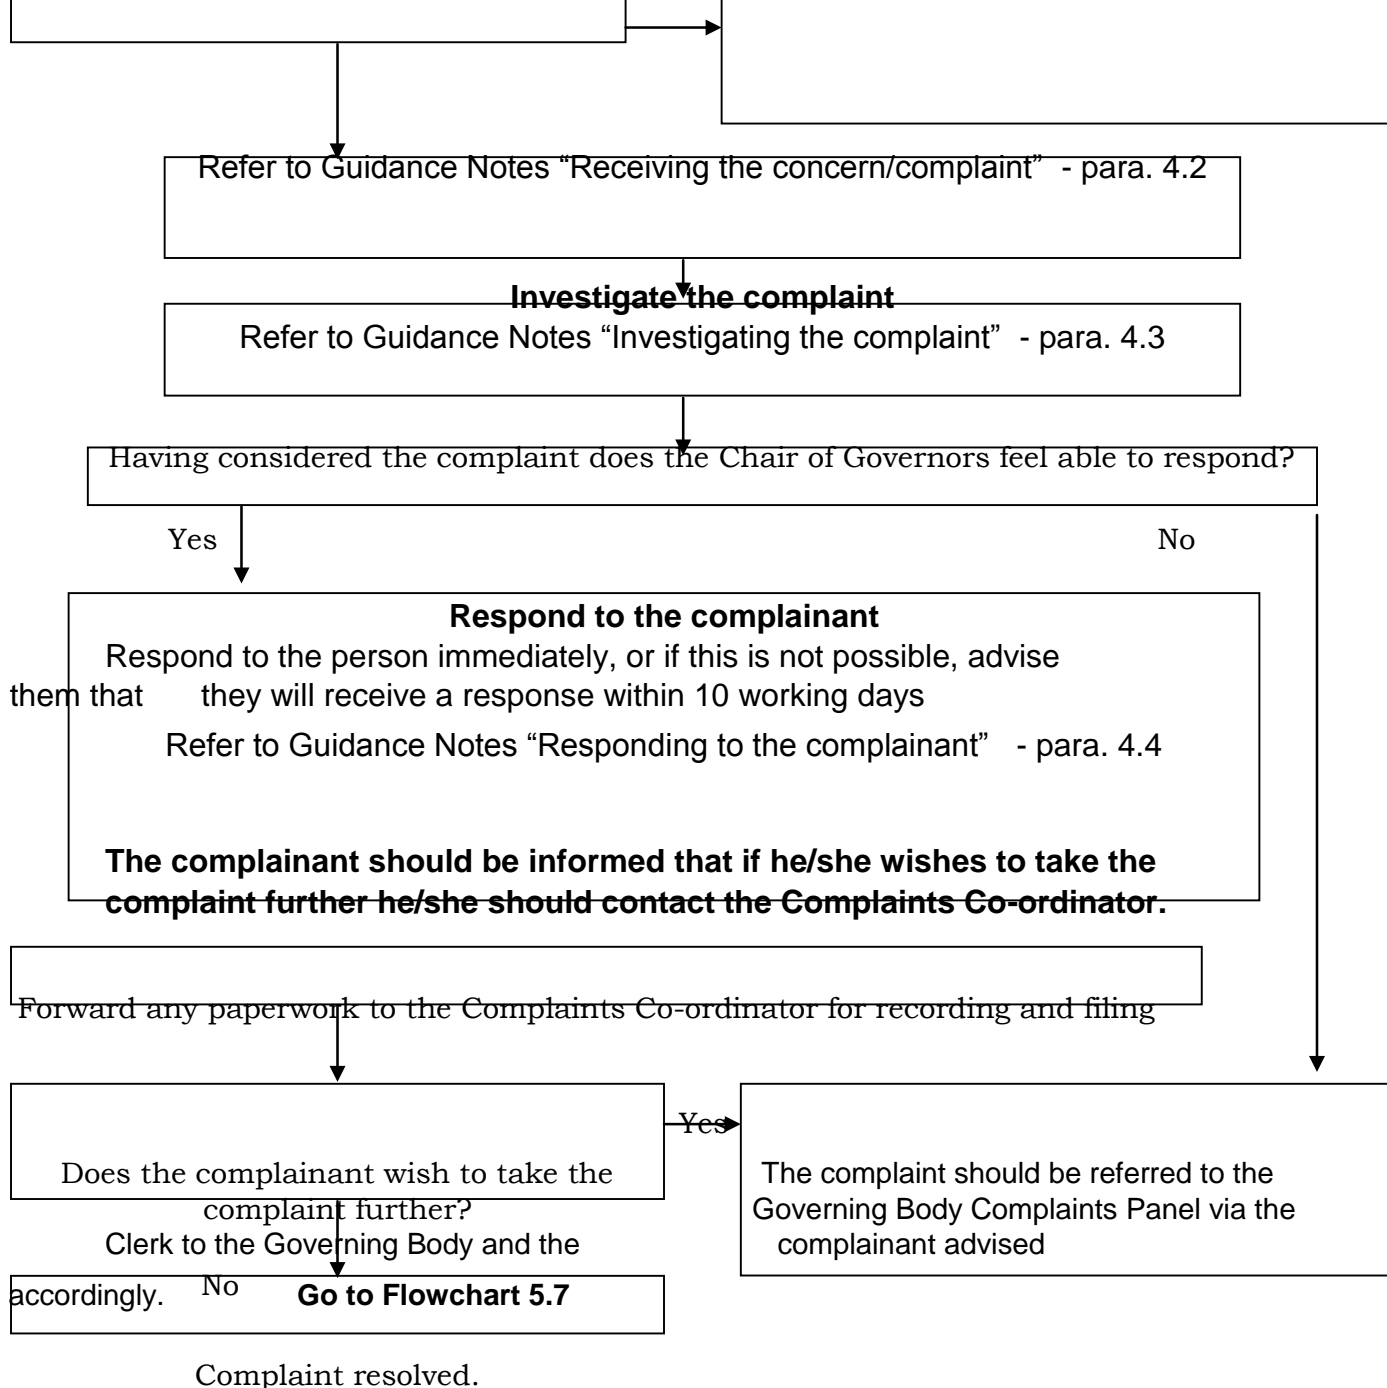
Refer to Guidance Notes “Receiving the concern/complaint” - para. 4.2

Investigate the complaint

Refer to Guidance Notes “Investigating the complaint” - para. 4.3

Having considered the complaint does the Chair of Governors feel able to respond?

Yes

No

Respond to the complainant

Respond to the person immediately, or if this is not possible, advise them that they will receive a response within 10 working days

Refer to Guidance Notes “Responding to the complainant” - para. 4.4

The complainant should be informed that if he/she wishes to take the complaint further he/she should contact the Complaints Co-ordinator.

Forward any paperwork to the Complaints Co-ordinator for recording and filing

Does the complainant wish to take the complaint further?

Yes

The complaint should be referred to the Governing Body Complaints Panel via the Clerk to the Governing Body and the complainant advised accordingly.

No

Go to Flowchart 5.7

Complaint resolved.